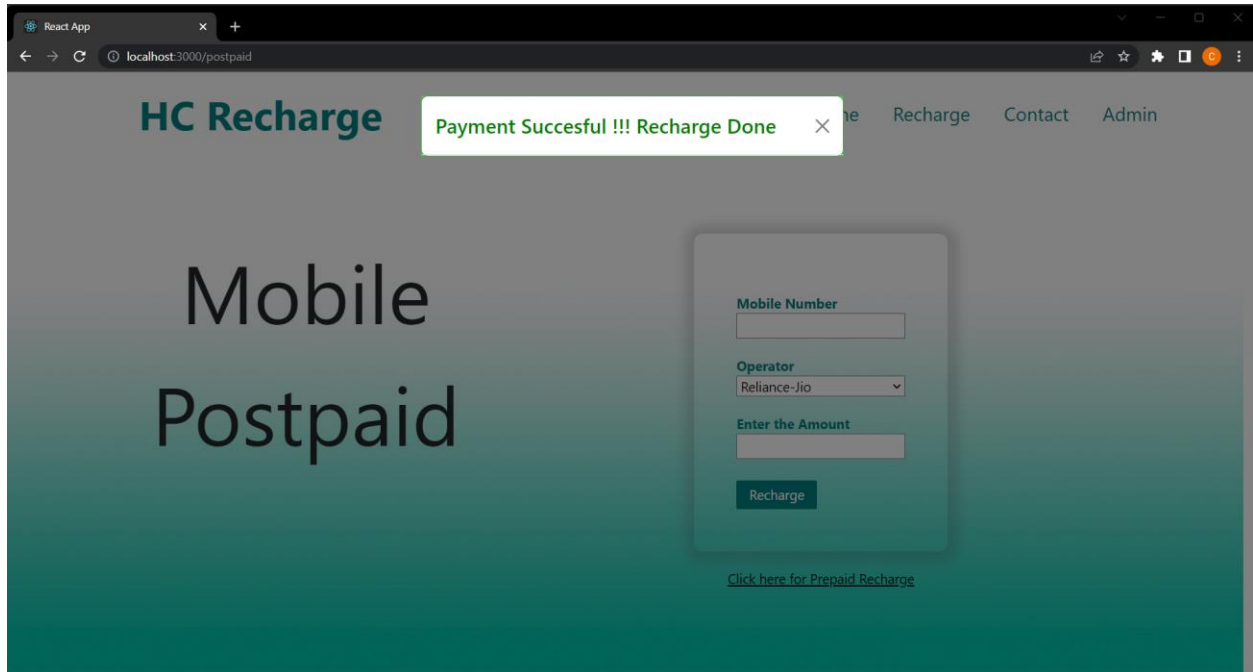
React App ×

localhost:3000/postpaid

HC Recharge

Payment Succesful !!! Recharge Done ×

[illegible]e Recharge Contact Admin

Mobile Postpaid

Mobile Number

Operator

Reliance-Jio

Enter the Amount

Recharge

Click here for Prepaid Recharge